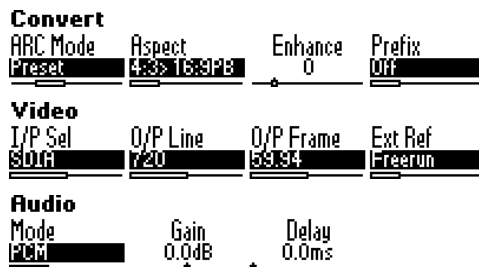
Convert

| ARC Mode | Aspect | Enhance | Prefix |
|---|---|---|---|
| Preset | 4:3> 16:9PB | 0 | Off |

Video

| I/P Sel | O/P Line | O/P Frame | Ext Ref |
|---|---|---|---|
| SDIA | 720 | 59.94 | Freerun |

Audio

| Mode | Gain | Delay |
|---|---|---|
| PCM | 0.0dB | 0.0ms |